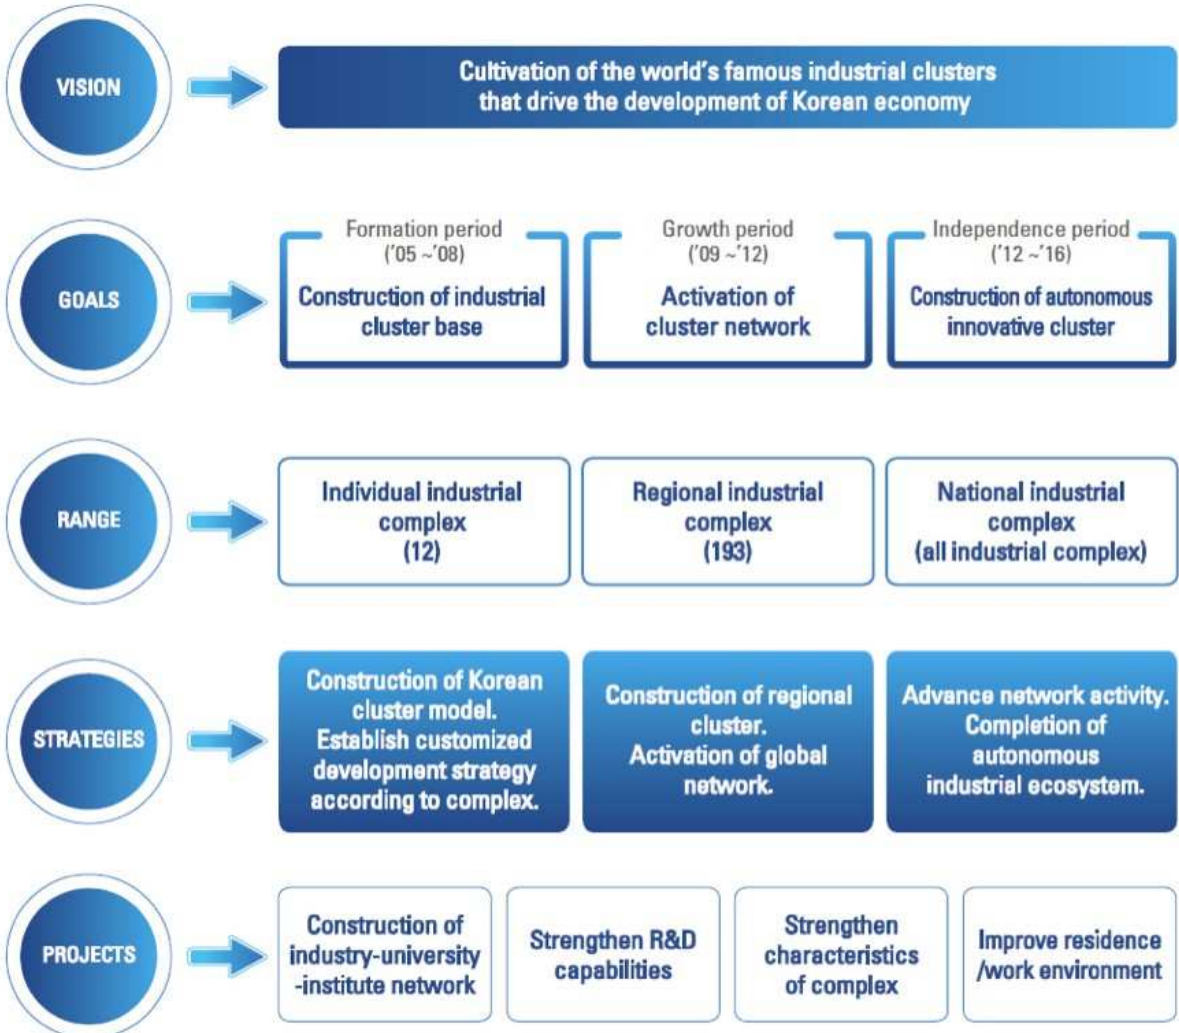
VISION

Cultivation of the world's famous industrial clusters that drive the development of Korean economy

GOALS

Formation period ('05 ~'08)
Construction of industrial cluster base

Growth period ('09 ~'12)
Activation of cluster network

Independence period ('12 ~'16)
Construction of autonomous innovative cluster

RANGE

Individual industrial complex (12)

Regional industrial complex (193)

National industrial complex (all industrial complex)

STRATEGIES

Construction of Korean cluster model. Establish customized development strategy according to complex.

Construction of regional cluster. Activation of global network.

Advance network activity. Completion of autonomous industrial ecosystem.

PROJECTS

Construction of industry-university -institute network

Strengthen R&D capabilities

Strengthen characteristics of complex

Improve residence /work environment